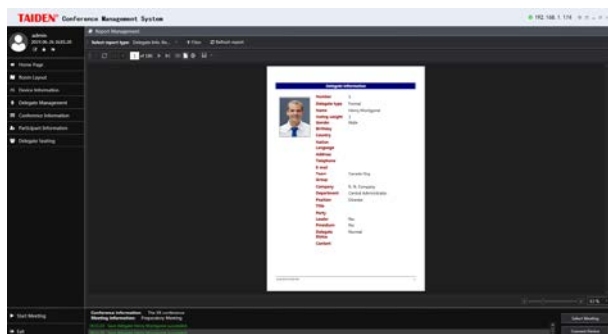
TAIDEN® Conference Management System

192.168.1.174

admin

Report Management

Select report type: Delegate Info. Re... Filter Refresh report

1 of 100

Home Page

Room Layout

Device Information

Delegate Management

Conference Information

Participant Information

Delegate Seating

Delegate information

Number 1
Delegate type Formal
Name Henry Montgomel
Voting weight 1
Gender Male
Birthday
Country
Nation
Language
Address
Telephone
E-mail
Town Canada City
Group
Company S. N. Company
Department Central Administrator
Position Director
Title
Party
Leader No
Freedom No
Delegate Status Normal
Content

Start Meeting

Conference information: The 8th conference
Meeting information: Preparatory Meeting

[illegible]

Exit

Select Meeting

Connect Device